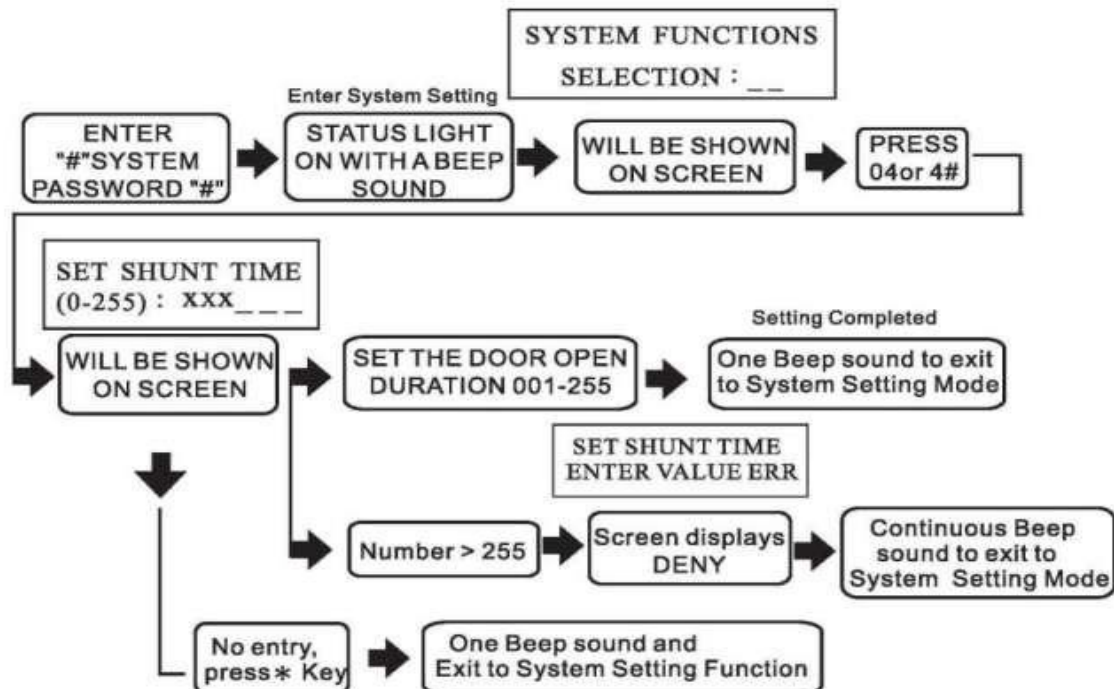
SYSTEM FUNCTIONS
SELECTION : _ _

Enter System Setting

ENTER "#"SYSTEM PASSWORD "#"

STATUS LIGHT ON WITH A BEEP SOUND

WILL BE SHOWN ON SCREEN

PRESS 04or 4#

SET SHUNT TIME
(0-255) : XXX_ _ _

WILL BE SHOWN ON SCREEN

SET THE DOOR OPEN DURATION 001-255

Setting Completed

One Beep sound to exit to System Setting Mode

SET SHUNT TIME
ENTER VALUE ERR

Number > 255

Screen displays DENY

Continuous Beep sound to exit to System Setting Mode

No entry, press ∗ Key

One Beep sound and Exit to System Setting Function